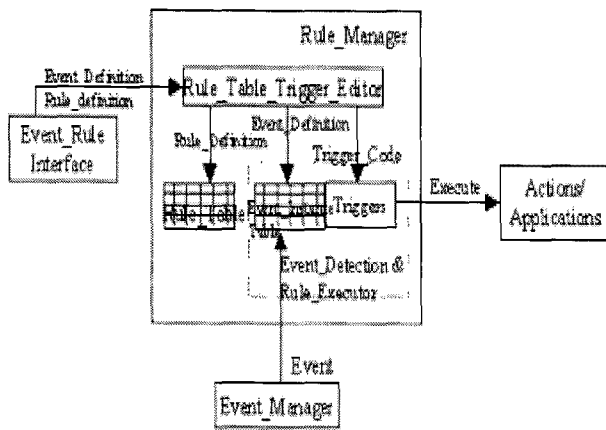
Rule_Manager

Event Definition

Rule_definition

Rule_Table_Trigger_Editor

Event_Rule Interface

Rule_Definition

Event_Definition

Trigger_Code

Rule_Table

Event_Schema Table

Triggers

Execute

Actions/ Applications

Event_Detection & Rule_Executor

Event

Event_Manager